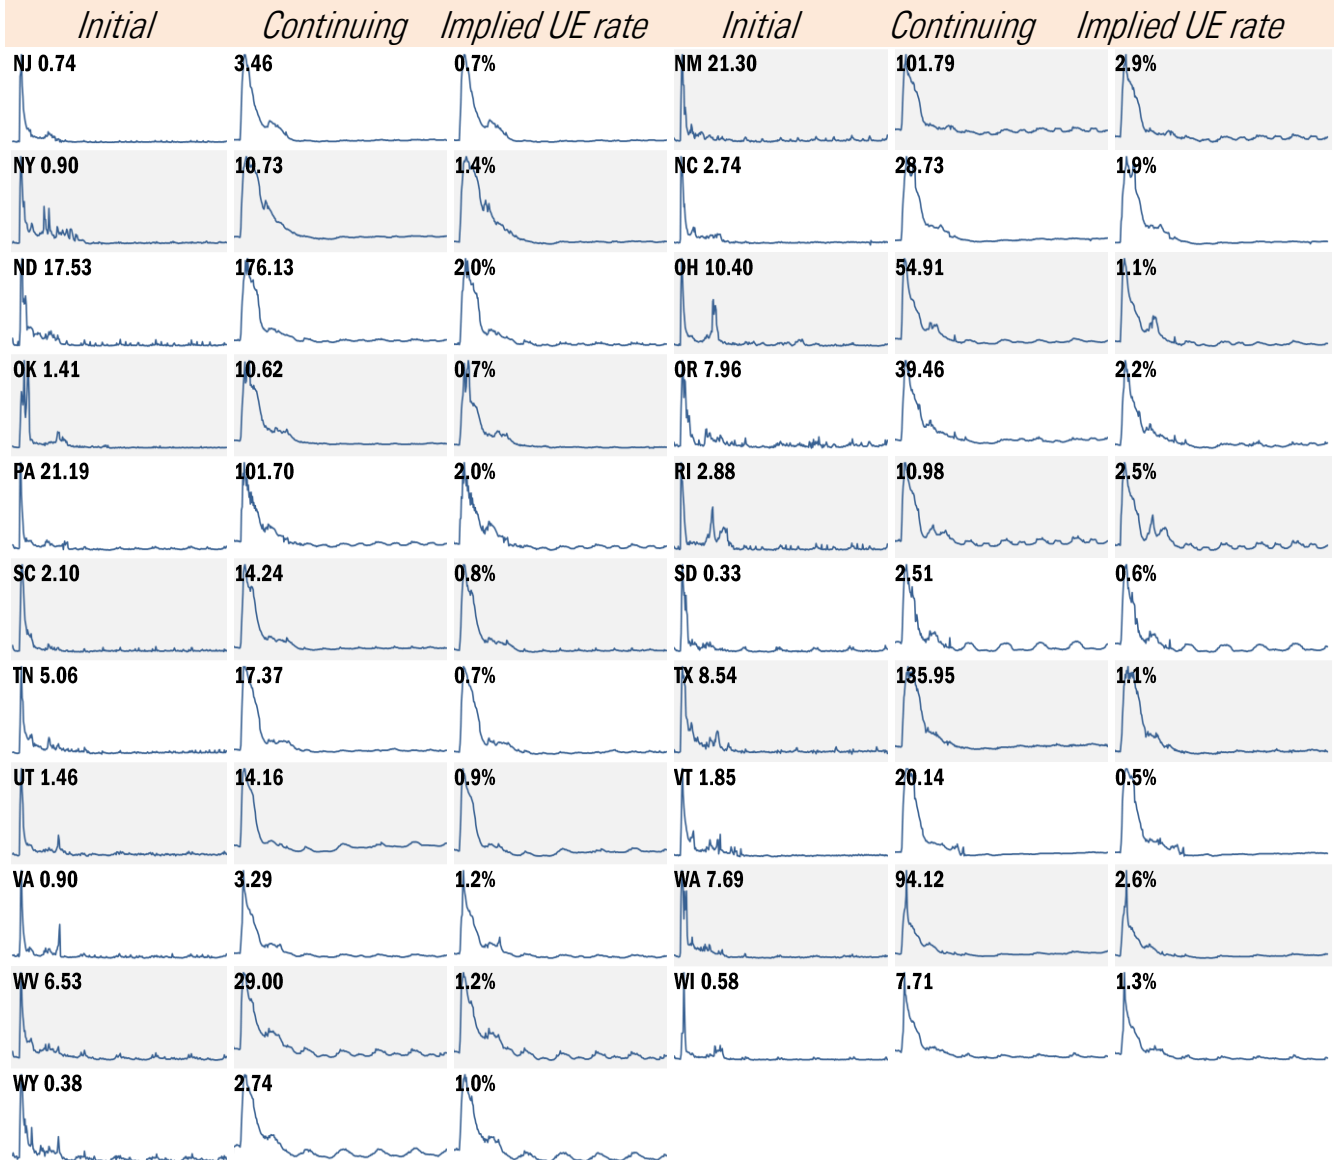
| Initial | Continuing | Implied UE rate | Initial | Continuing | Implied UE rate |
|---|---|---|---|---|---|
| NJ 0.74 | 3.46 | 0.7% | NM 21.30 | 101.79 | 2.9% |
| NY 0.90 | 10.73 | 1.4% | NC 2.74 | 28.73 | 1.9% |
| ND 17.53 | 176.13 | 2.0% | OH 10.40 | 54.91 | 1.1% |
| OK 1.41 | 10.62 | 0.7% | OR 7.96 | 39.46 | 2.2% |
| PA 21.19 | 101.70 | 2.0% | RI 2.88 | 10.98 | 2.5% |
| SC 2.10 | 14.24 | 0.8% | SD 0.33 | 2.51 | 0.6% |
| TN 5.06 | 17.37 | 0.7% | TX 8.54 | 135.95 | 1.1% |
| UT 1.46 | 14.16 | 0.9% | VT 1.85 | 20.14 | 0.5% |
| VA 0.90 | 3.29 | 1.2% | WA 7.69 | 94.12 | 2.6% |
| WV 6.53 | 29.00 | 1.2% | WI 0.58 | 7.71 | 1.3% |
| WY 0.38 | 2.74 | 1.0% | | | |